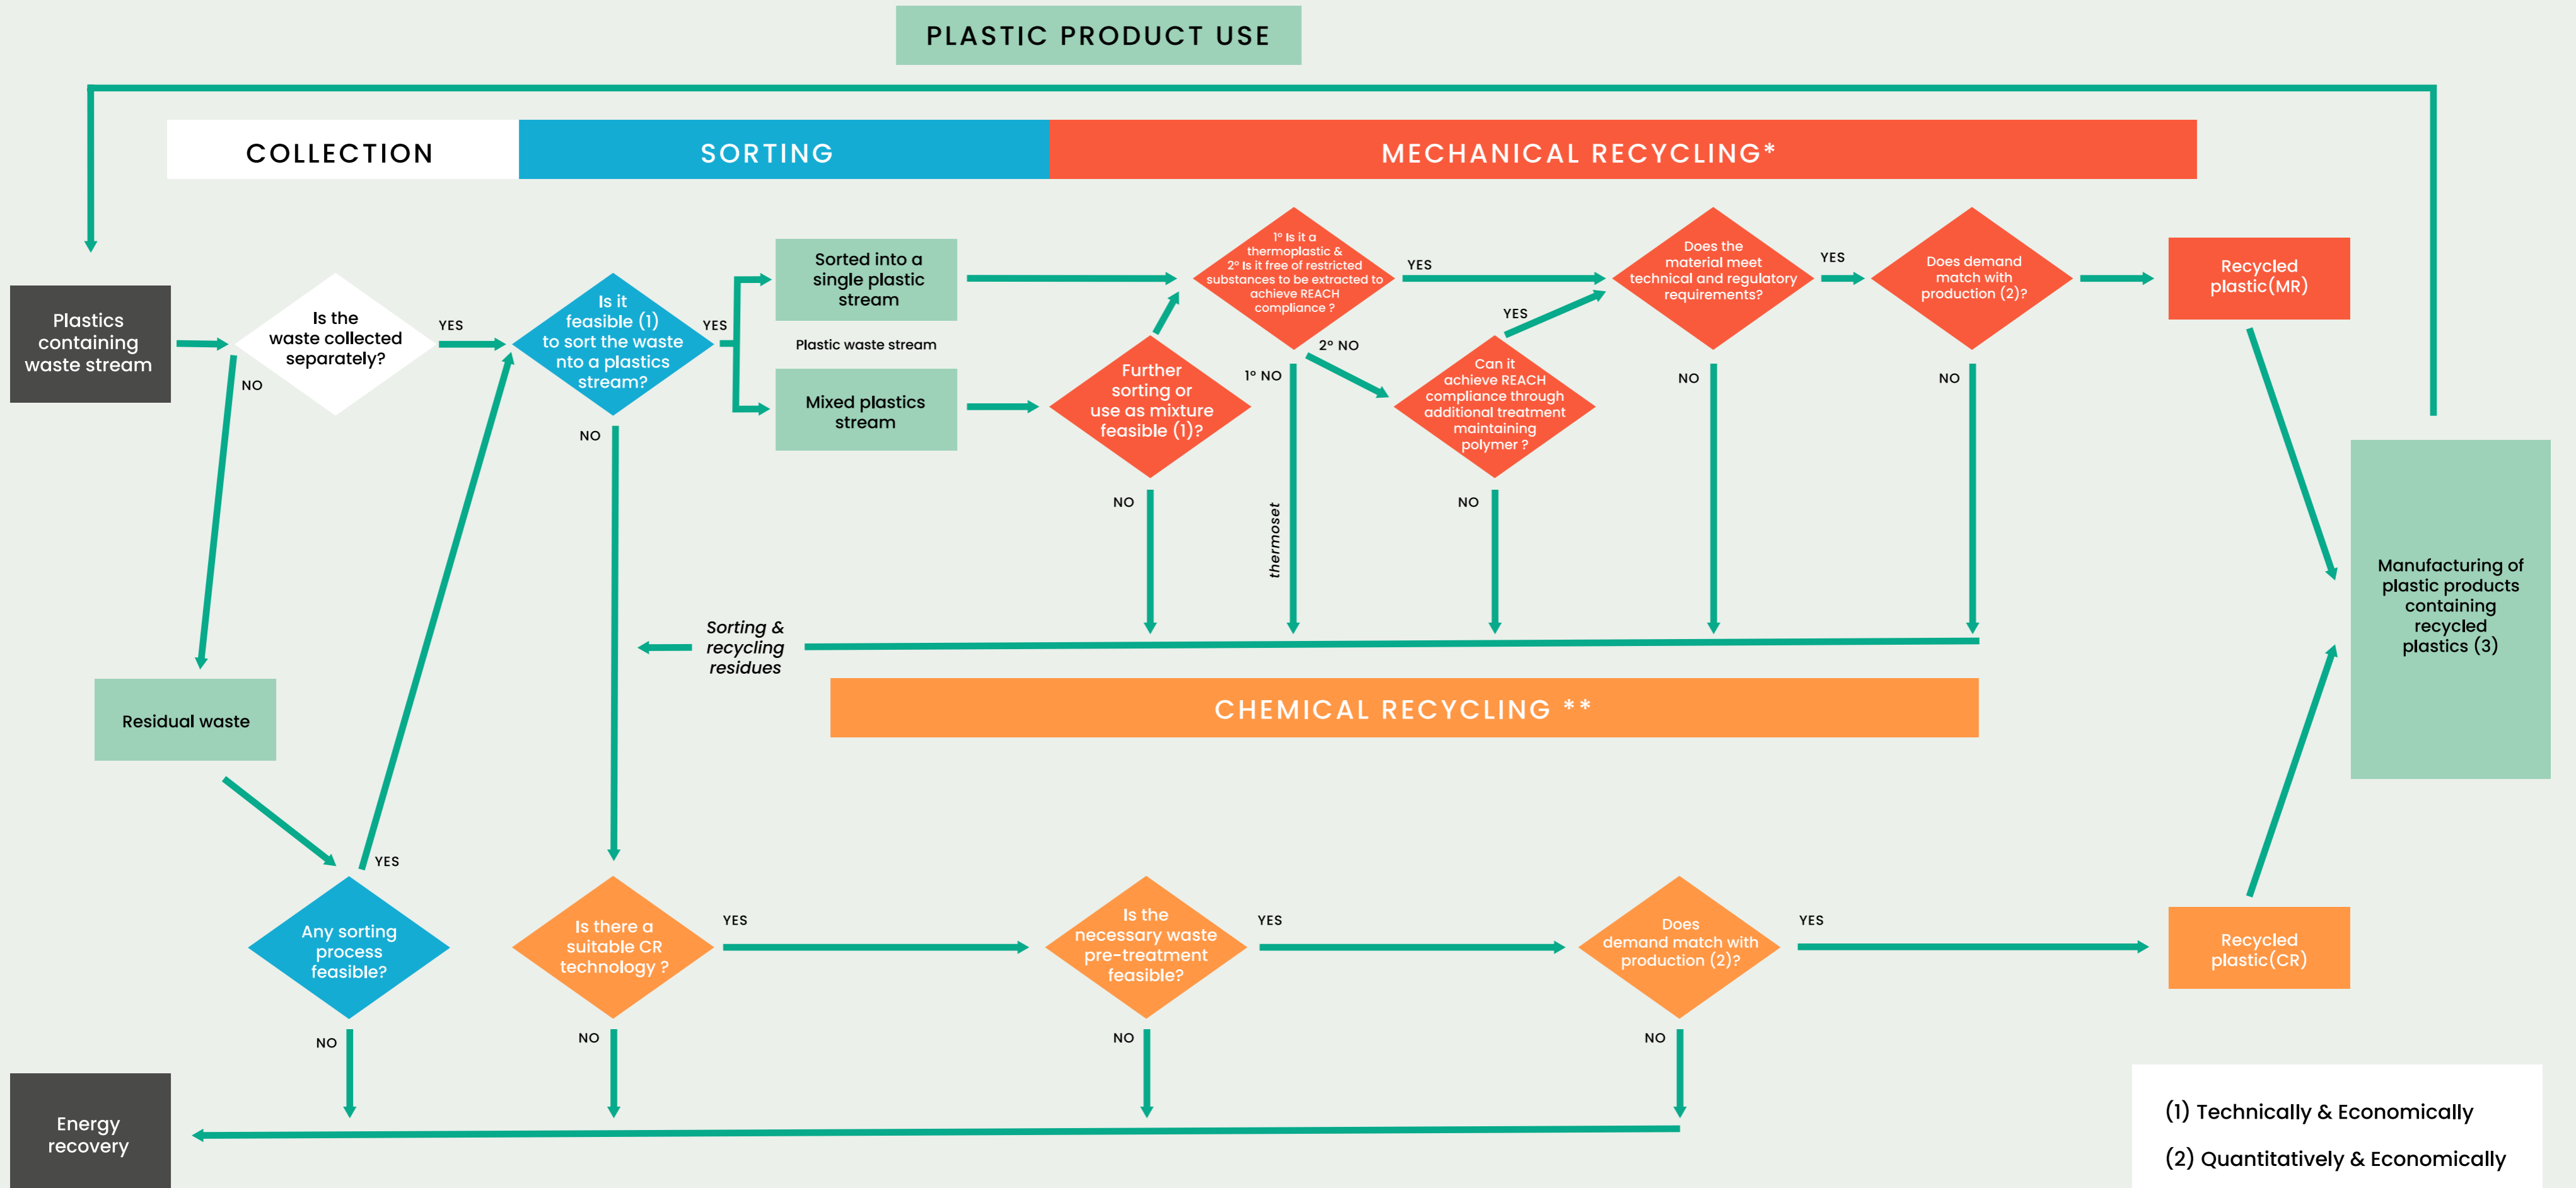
PLASTIC PRODUCT USE

COLLECTION

SORTING

MECHANICAL RECYCLING*

Plastics containing waste stream

Is the waste collected separately?

YES

NO

Is it feasible (1) to sort the waste nto a plastics stream?

YES

NO

Sorted into a single plastic stream

Plastic waste stream

Mixed plastics stream

1° Is it a thermoplastic & 2° Is it free of restricted substances to be extracted to achieve REACH compliance ?

YES

1° NO

2° NO

thermoset

Further sorting or use as mixture feasible (1)?

NO

Can it achieve REACH compliance through additional treatment maintaining polymer ?

YES

NO

Does the material meet technical and regulatory requirements?

YES

NO

Does demand match with production (2)?

NO

Recycled plastic(MR)

Manufacturing of plastic products containing recycled plastics (3)

Sorting & recycling residues

CHEMICAL RECYCLING **

Residual waste

YES

Any sorting process feasible?

NO

Is there a suitable CR technology ?

YES

NO

Is the necessary waste pre-treatment feasible?

YES

NO

Does demand match with production (2)?

YES

NO

Recycled plastic(CR)

Energy recovery

(1) Technically & Economically

(2) Quantitatively & Economically